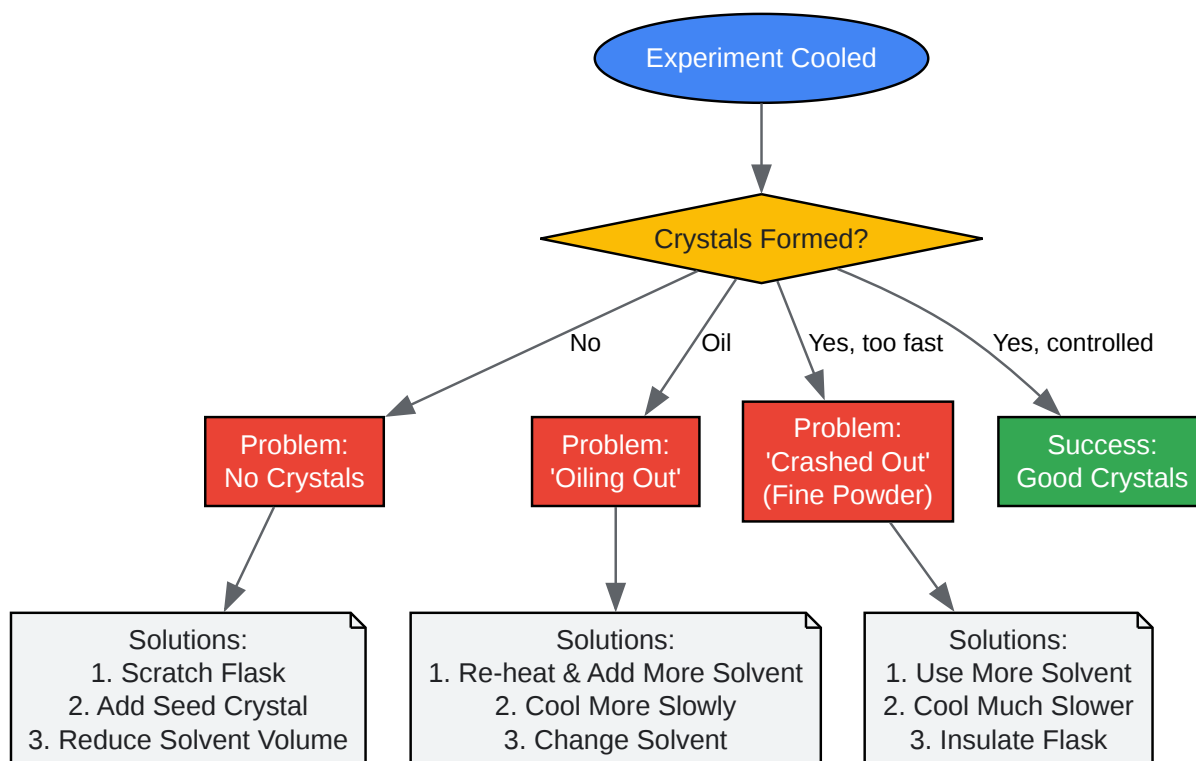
Experiment Cooled

Crystals Formed?

No

Oil

Yes, too fast

Yes, controlled

Problem:
No Crystals

Problem:
'Oiling Out'

Problem:
'Crashed Out'
(Fine Powder)

Success:
Good Crystals

Solutions:
1. Scratch Flask
2. Add Seed Crystal
3. Reduce Solvent Volume

Solutions:
1. Re-heat & Add More Solvent
2. Cool More Slowly
3. Change Solvent

Solutions:
1. Use More Solvent
2. Cool Much Slower
3. Insulate Flask